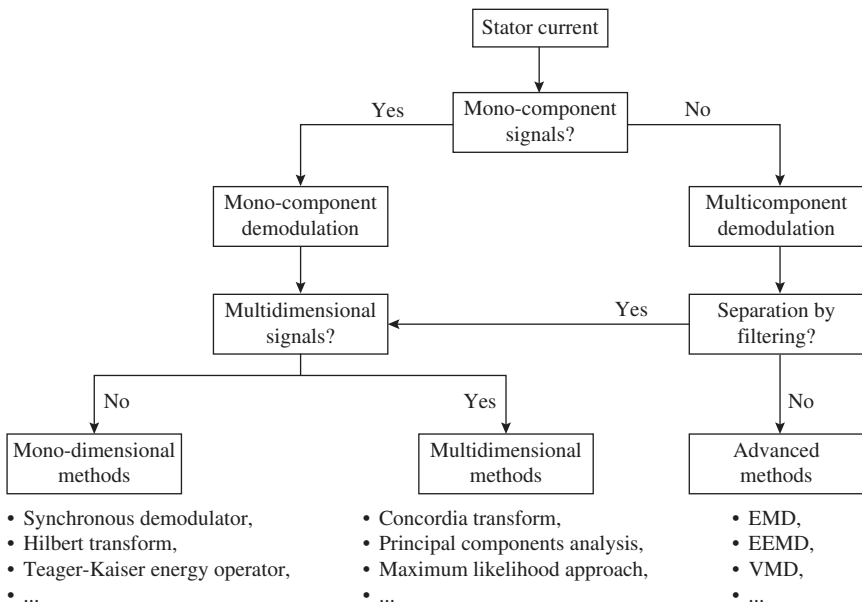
Stator current

Mono-component signals?

Yes

No

Mono-component demodulation

Multicomponent demodulation

Multidimensional signals?

Yes

Separation by filtering?

No

Yes

No

Mono-dimensional methods

Multidimensional methods

Advanced methods

• Synchronous demodulator,
• Hilbert transform,
• Teager-Kaiser energy operator,
• ...

• Concordia transform,
• Principal components analysis,
• Maximum likelihood approach,
• ...

• EMD,
• EEMD,
• VMD,
• ...